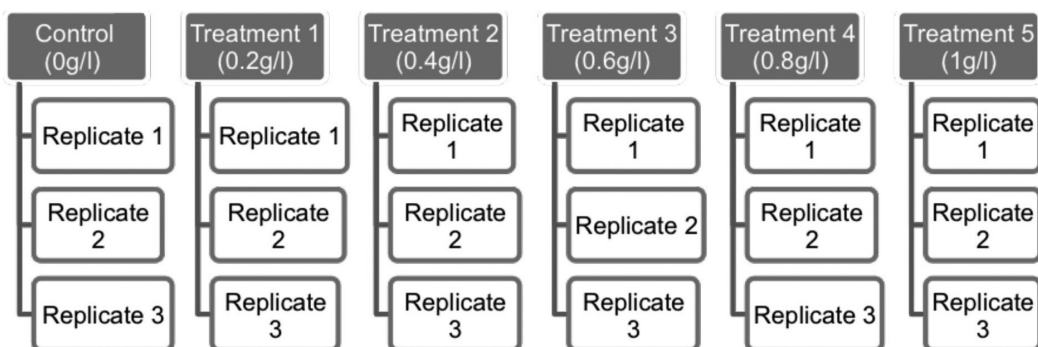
Control (0g/l)
Replicate 1
Replicate 2
Replicate 3

Treatment 1 (0.2g/l)
Replicate 1
Replicate 2
Replicate 3

Treatment 2 (0.4g/l)
Replicate 1
Replicate 2
Replicate 3

Treatment 3 (0.6g/l)
Replicate 1
Replicate 2
Replicate 3

Treatment 4 (0.8g/l)
Replicate 1
Replicate 2
Replicate 3

Treatment 5 (1g/l)
Replicate 1
Replicate 2
Replicate 3